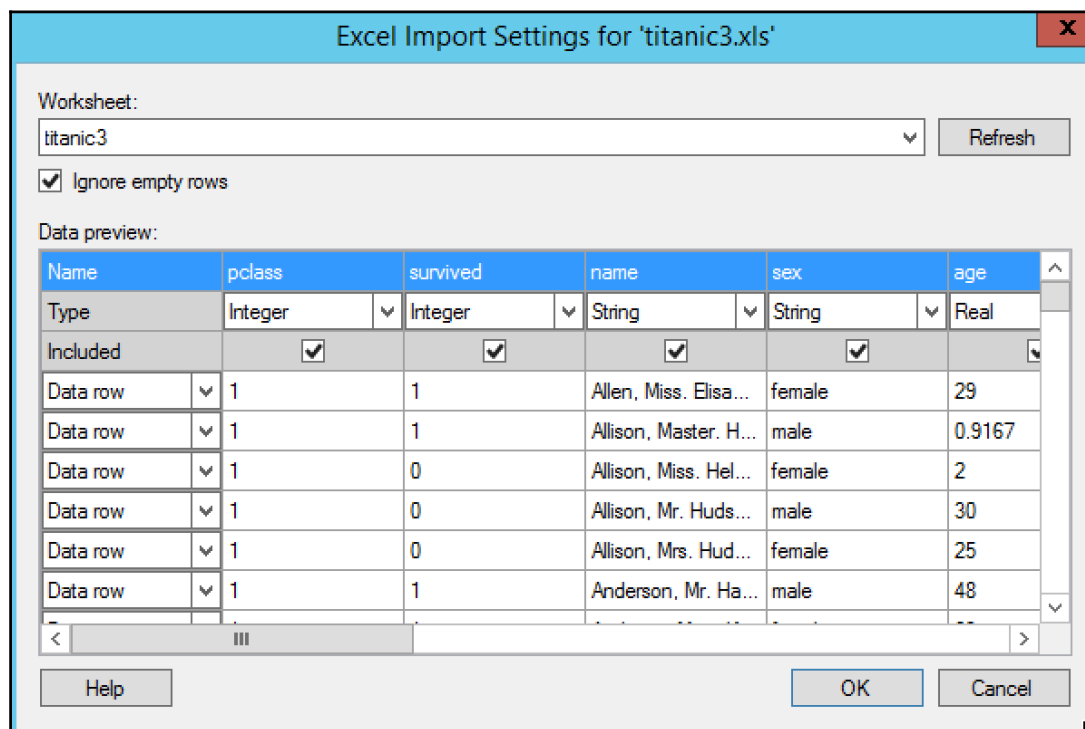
Excel Import Settings for 'titanic3.xls'

X

Worksheet:

titanic3

Refresh

Ignore empty rows

Data preview:

| Name | pclass | survived | name | sex | age |
|---|---|---|---|---|---|
| Type | Integer | Integer | String | String | Real |
| Included | | | | | |
| Data row | 1 | 1 | Allen, Miss. Elisa... | female | 29 |
| Data row | 1 | 1 | Allison, Master. H... | male | 0.9167 |
| Data row | 1 | 0 | Allison, Miss. Hel... | female | 2 |
| Data row | 1 | 0 | Allison, Mr. Huds... | male | 30 |
| Data row | 1 | 0 | Allison, Mrs. Hud... | female | 25 |
| Data row | 1 | 1 | Anderson, Mr. Ha... | male | 48 |
| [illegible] | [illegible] | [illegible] | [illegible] | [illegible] | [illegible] |

Help

OK

Cancel